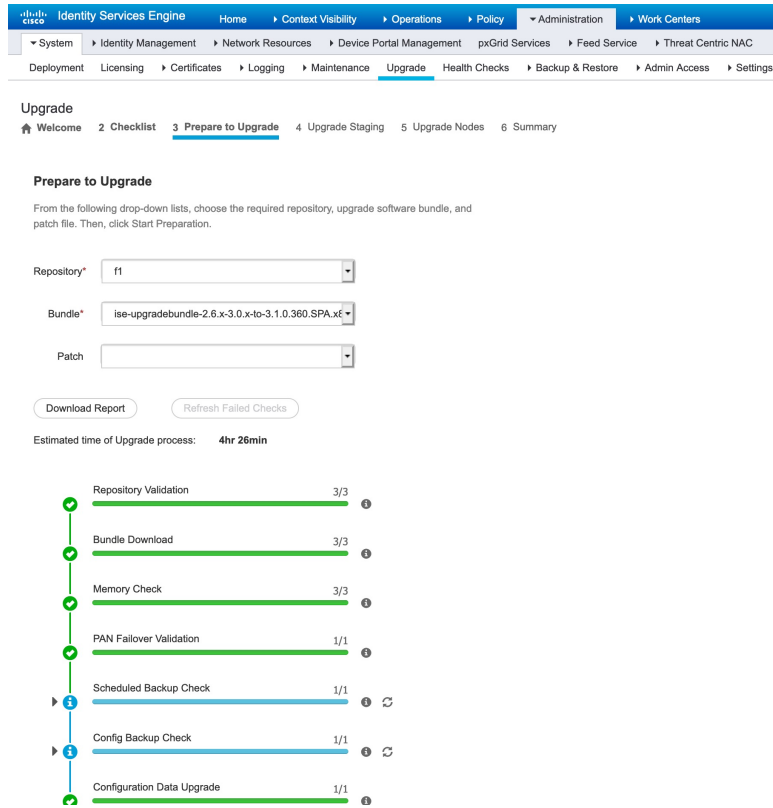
cisco Identity Services Engine Home ▸ Context Visibility ▸ Operations ▸ Policy ▾ Administration ▸ Work Centers

▾ System ▸ Identity Management ▸ Network Resources ▸ Device Portal Management pxGrid Services ▸ Feed Service ▸ Threat Centric NAC

Deployment Licensing ▸ Certificates ▸ Logging ▸ Maintenance Upgrade Health Checks ▸ Backup & Restore ▸ Admin Access ▸ Settings

Upgrade

Welcome 2 Checklist 3 Prepare to Upgrade 4 Upgrade Staging 5 Upgrade Nodes 6 Summary

Prepare to Upgrade

From the following drop-down lists, choose the required repository, upgrade software bundle, and patch file. Then, click Start Preparation.

Repository* f1

Bundle* ise-upgradebundle-2.6.x-3.0.x-to-3.1.0.360.SPA.x8

Patch

Download Report Refresh Failed Checks

Estimated time of Upgrade process: 4hr 26min

Repository Validation 3/3

Bundle Download 3/3

Memory Check 3/3

PAN Failover Validation 1/1

Scheduled Backup Check 1/1

Config Backup Check 1/1

Configuration Data Upgrade 1/1